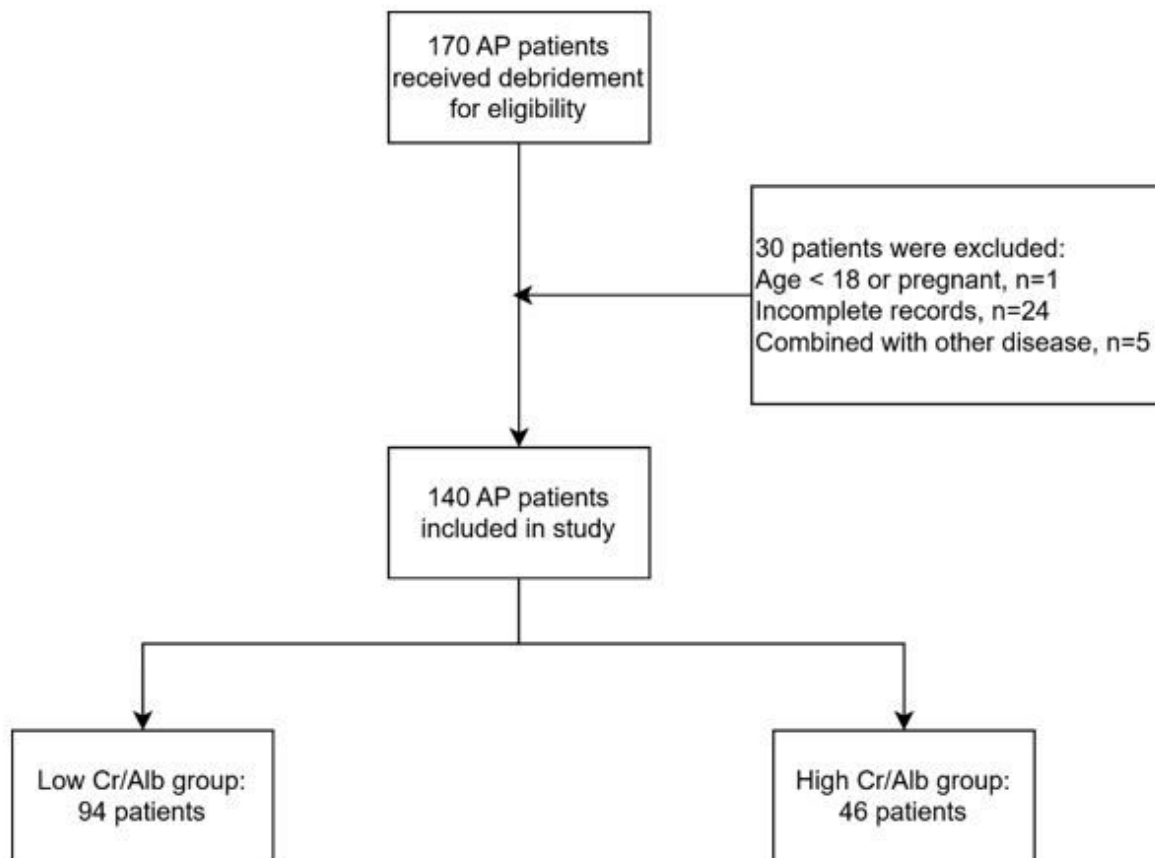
170 AP patients received debridement for eligibility

30 patients were excluded:
Age < 18 or pregnant, n=1
Incomplete records, n=24
Combined with other disease, n=5

140 AP patients included in study

Low Cr/Alb group:
94 patients

High Cr/Alb group:
46 patients